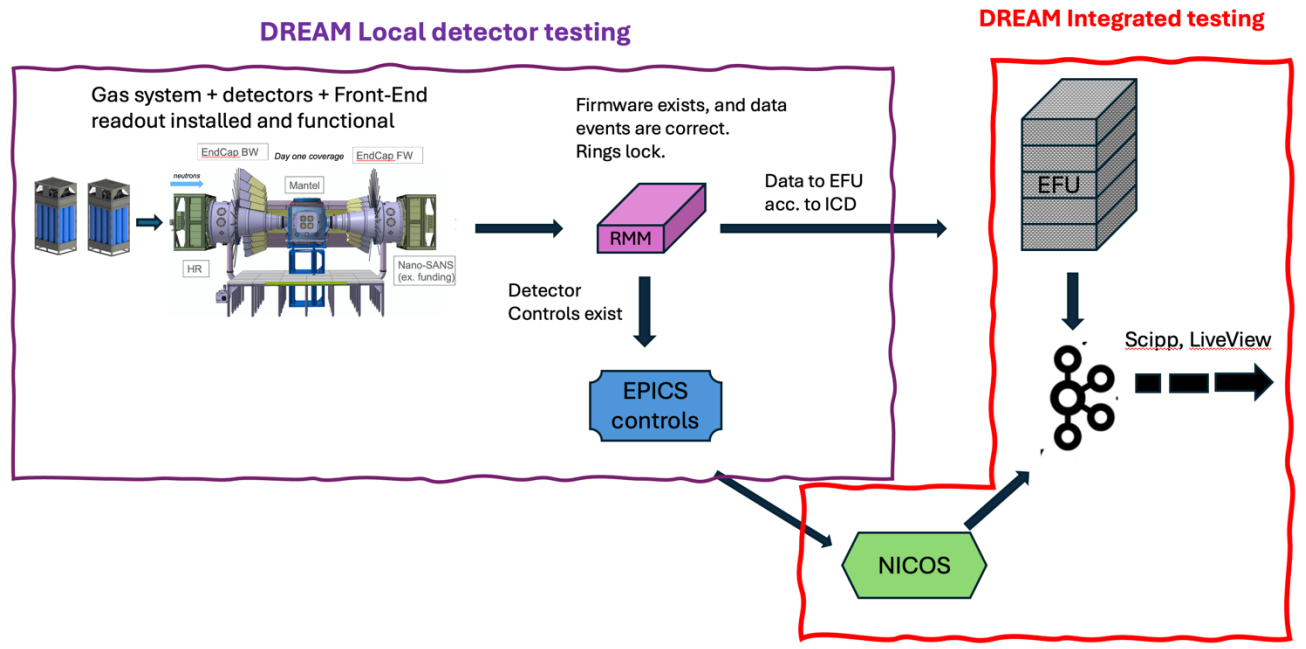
DREAM Local detector testing

DREAM Integrated testing

Gas system + detectors + Front-End readout installed and functional

EndCap BW

Day one coverage

EndCap FW

neutrons

Mantel

HR

Nano-SANS (ex. funding)

Firmware exists, and data events are correct. Rings lock.

RMM

Data to EFU acc. to ICD

EFU

Detector Controls exist

EPICS controls

Scipp, LiveView

NICOS